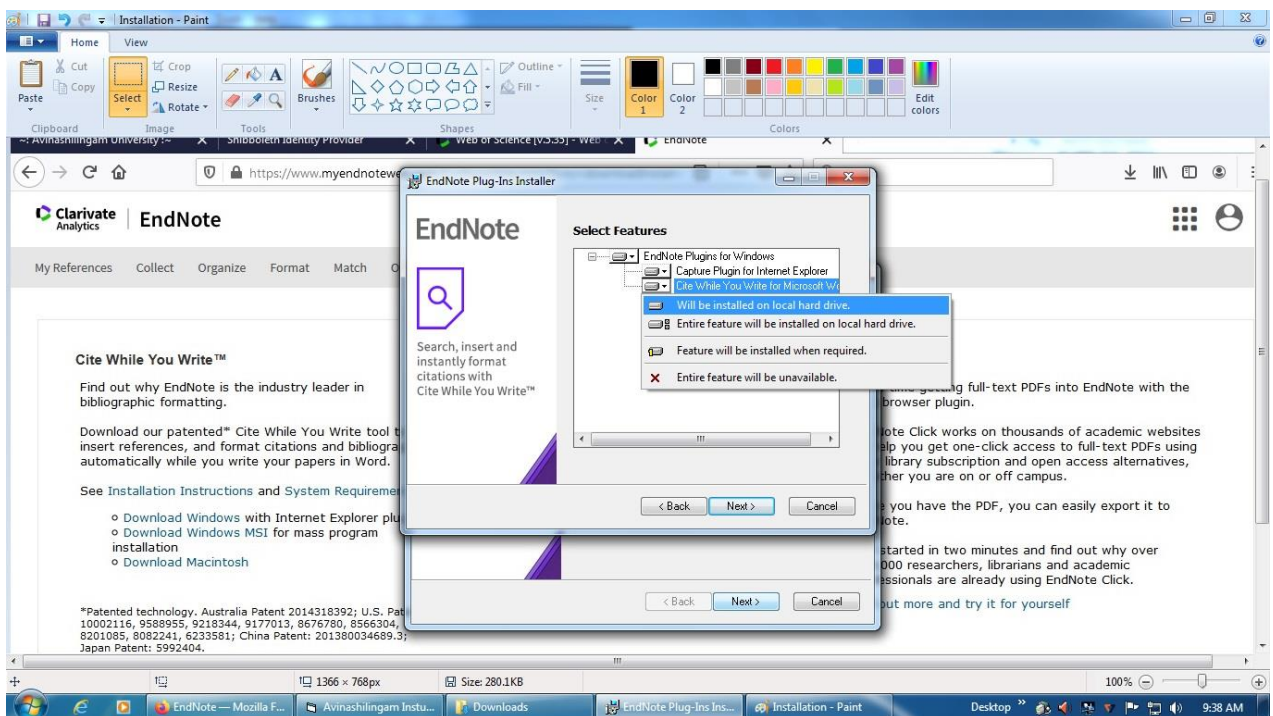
Installation - Paint

Home View

Paste Cut Copy Select Crop Resize Rotate Brushes Outline Fill Size Color 1 Color 2 Edit colors

Clipboard Image Tools Shapes Colors

~: Avinashilingam University :~ Shibboleth Identity Provider Web of Science [v5.35] - Web EndNote

https://www.myendnotewe

Clarivate Analytics EndNote

My References Collect Organize Format Match O

Cite While You Write™

Find out why EndNote is the industry leader in bibliographic formatting.

Download our patented* Cite While You Write tool t insert references, and format citations and bibliogra automatically while you write your papers in Word.

See Installation Instructions and System Requireme

Download Windows with Internet Explorer plu
Download Windows MSI for mass program installation
Download Macintosh

*Patented technology. Australia Patent 2014318392; U.S. Pat 10002116, 9588955, 9218344, 9177013, 8676780, 8566304, 8201085, 8082241, 6233581; China Patent: 201380034689.3; Japan Patent: 5992404.

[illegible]ing full-text PDFs into EndNote with the browser plugin.

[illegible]ote Click works on thousands of academic websites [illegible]lp you get one-click access to full-text PDFs using library subscription and open access alternatives, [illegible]her you are on or off campus.

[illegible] you have the PDF, you can easily export it to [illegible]ote.

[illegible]started in two minutes and find out why over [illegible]000 researchers, librarians and academic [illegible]essionals are already using EndNote Click.

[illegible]ut more and try it for yourself

EndNote Plug-Ins Installer

EndNote

Search, insert and instantly format citations with Cite While You Write™

Select Features

EndNote Plugins for Windows
Capture Plugin for Internet Explorer
Cite While You Write for Microsoft W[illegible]

Will be installed on local hard drive.
Entire feature will be installed on local hard drive.
Feature will be installed when required.
Entire feature will be unavailable.

< Back Next > Cancel

< Back Next > Cancel

1366 × 768px Size: 280.1KB 100%

EndNote — Mozilla F... Avinashilingam Instu... Downloads EndNote Plug-Ins Ins... Installation - Paint Desktop 9:38 AM